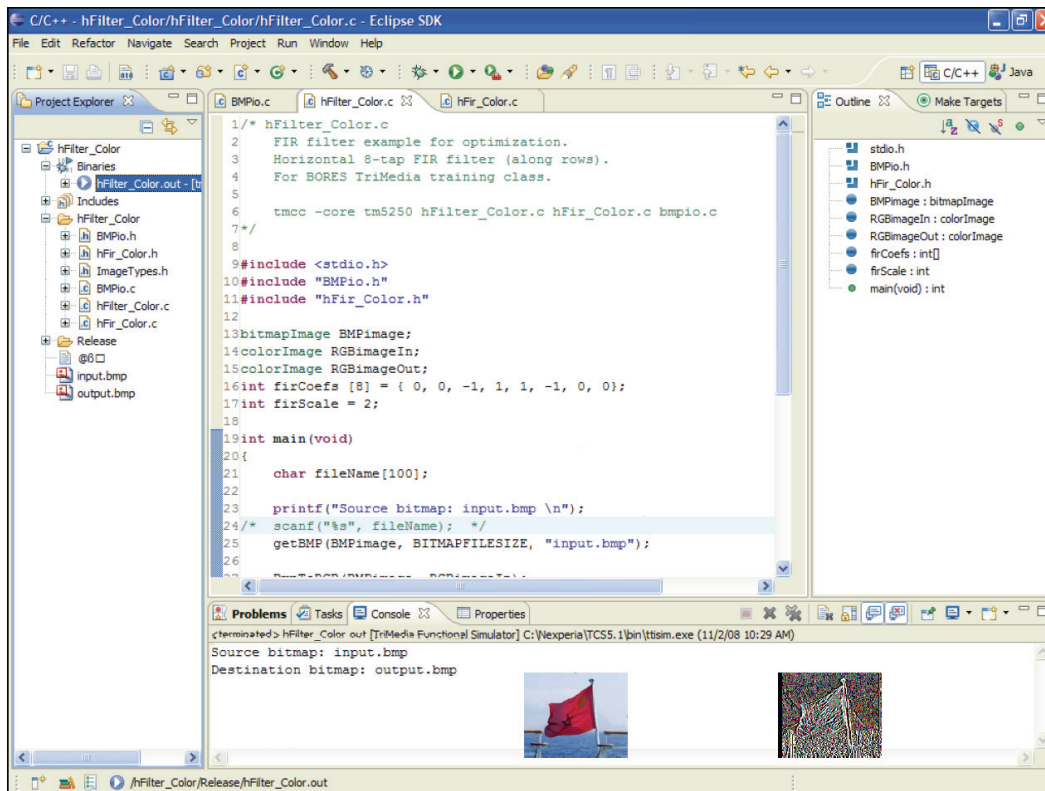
C/C++ - hFilter_Color/hFilter_Color/hFilter_Color.c - Eclipse SDK

File Edit Refactor Navigate Search Project Run Window Help

C/C++ Java

Project Explorer

hFilter_Color
Binaries
hFilter_Color.out - [tr
Includes
hFilter_Color
BMPio.h
hFir_Color.h
ImageTypes.h
BMPio.c
hFilter_Color.c
hFir_Color.c
Release
@6□
input.bmp
output.bmp

BMPio.c | hFilter_Color.c | hFir_Color.c

1/* hFilter_Color.c
2 FIR filter example for optimization.
3 Horizontal 8-tap FIR filter (along rows).
4 For BORES TriMedia training class.
5
6 tmcc -core tm5250 hFilter_Color.c hFir_Color.c bmpio.c
7*/
8
9#include <stdio.h>
10#include "BMPio.h"
11#include "hFir_Color.h"
12
13bitmapImage BMPimage;
14colorImage RGBimageIn;
15colorImage RGBimageOut;
16int firCoefs [8] = { 0, 0, -1, 1, 1, -1, 0, 0};
17int firScale = 2;
18
19int main(void)
20{
21 char fileName[100];
22
23 printf("Source bitmap: input.bmp \n");
24/* scanf("%s", fileName); */
25 getBMP(BMPimage, BITMAPFILESIZE, "input.bmp");
26

Outline | Make Targets

stdio.h
BMPio.h
hFir_Color.h
BMPimage : bitmapImage
RGBimageIn : colorImage
RGBimageOut : colorImage
firCoefs : int[]
firScale : int
main(void) : int

Problems | Tasks | Console | Properties

<terminated> hFilter_Color.out [TriMedia Functional Simulator] C:\Nexperia\TCS5.1\bin\ttisim.exe (11/2/08 10:29 AM)
Source bitmap: input.bmp
Destination bitmap: output.bmp

/hFilter_Color/Release/hFilter_Color.out